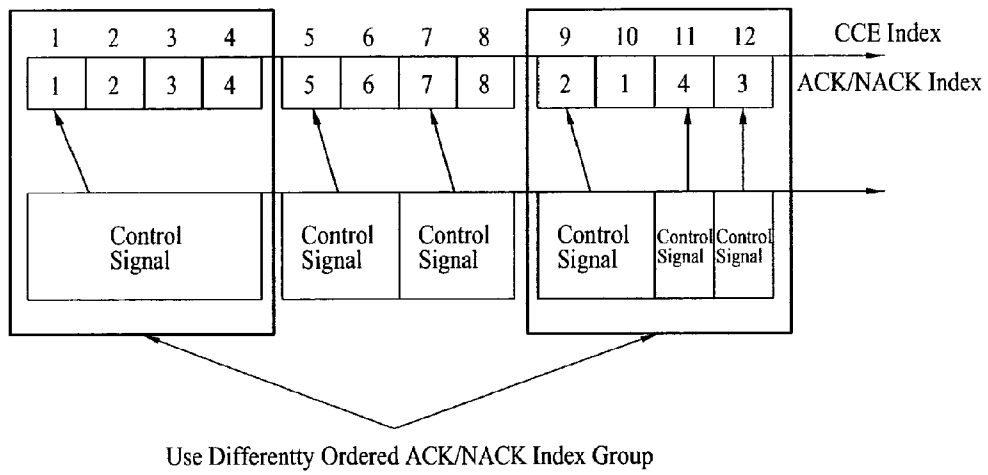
1 2 3 4 5 6 7 8 9 10 11 12 CCE Index

1 2 3 4 5 6 7 8 2 1 4 3 ACK/NACK Index

Control Signal

Control Signal

Control Signal

Control Signal

Control Signal

Control Signal

Use Differentty Ordered ACK/NACK Index Group